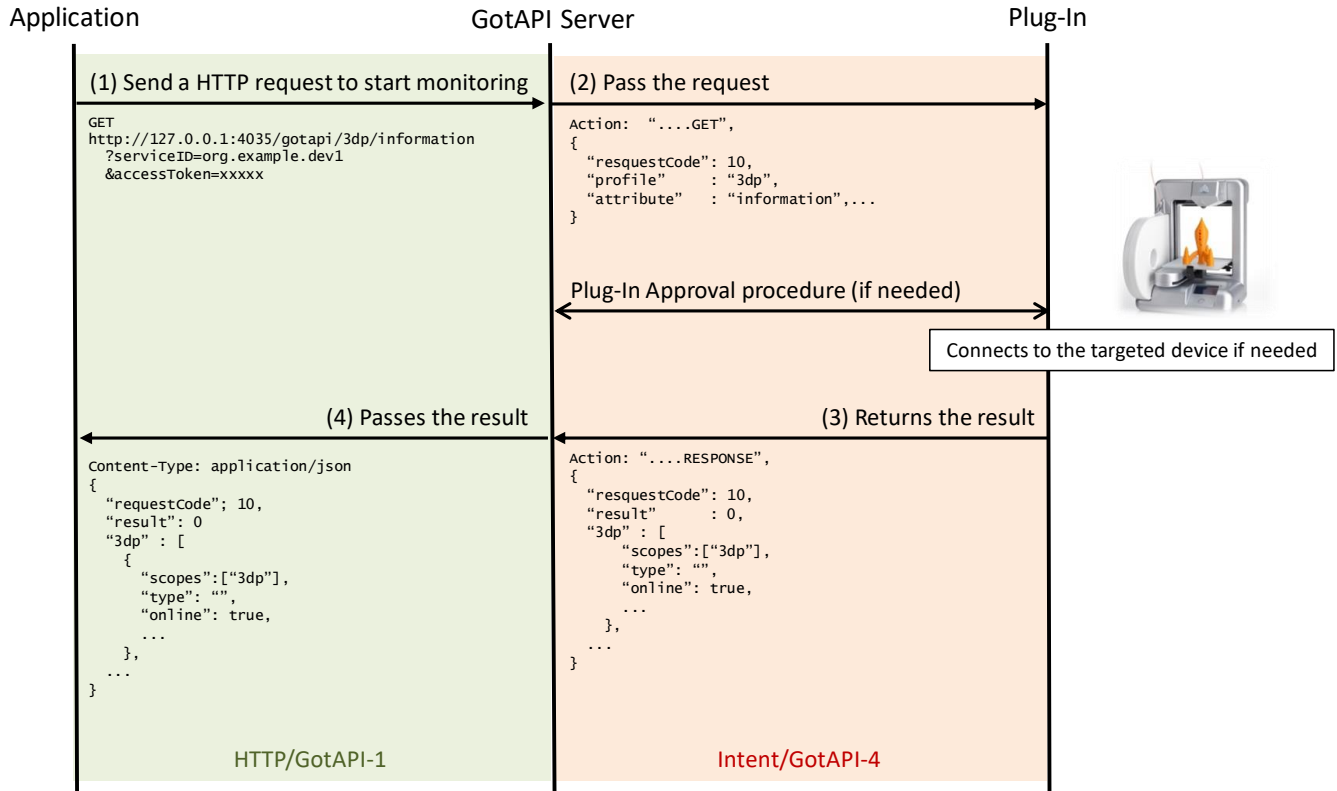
Application

GotAPI Server

Plug-In

(1) Send a HTTP request to start monitoring

GET
http://127.0.0.1:4035/gotapi/3dp/information
?serviceID=org.example.dev1
&accessToken=xxxxx

(2) Pass the request

Action: “....GET”,
{
“resquestCode”: 10,
“profile” : “3dp”,
“attribute” : “information”,...
}

Plug-In Approval procedure (if needed)

Connects to the targeted device if needed

(4) Passes the result

Content-Type: application/json
{
“requestCode”; 10,
“result”: 0
“3dp” : [
{
“scopes”:[“3dp”],
“type”: “”,
“online”: true,
...
},
...
}

(3) Returns the result

Action: “....RESPONSE”,
{
“resquestCode”: 10,
“result” : 0,
“3dp” : [
{
“scopes”:[“3dp”],
“type”: “”,
“online”: true,
...
},
...
}

HTTP/GotAPI-1

Intent/GotAPI-4